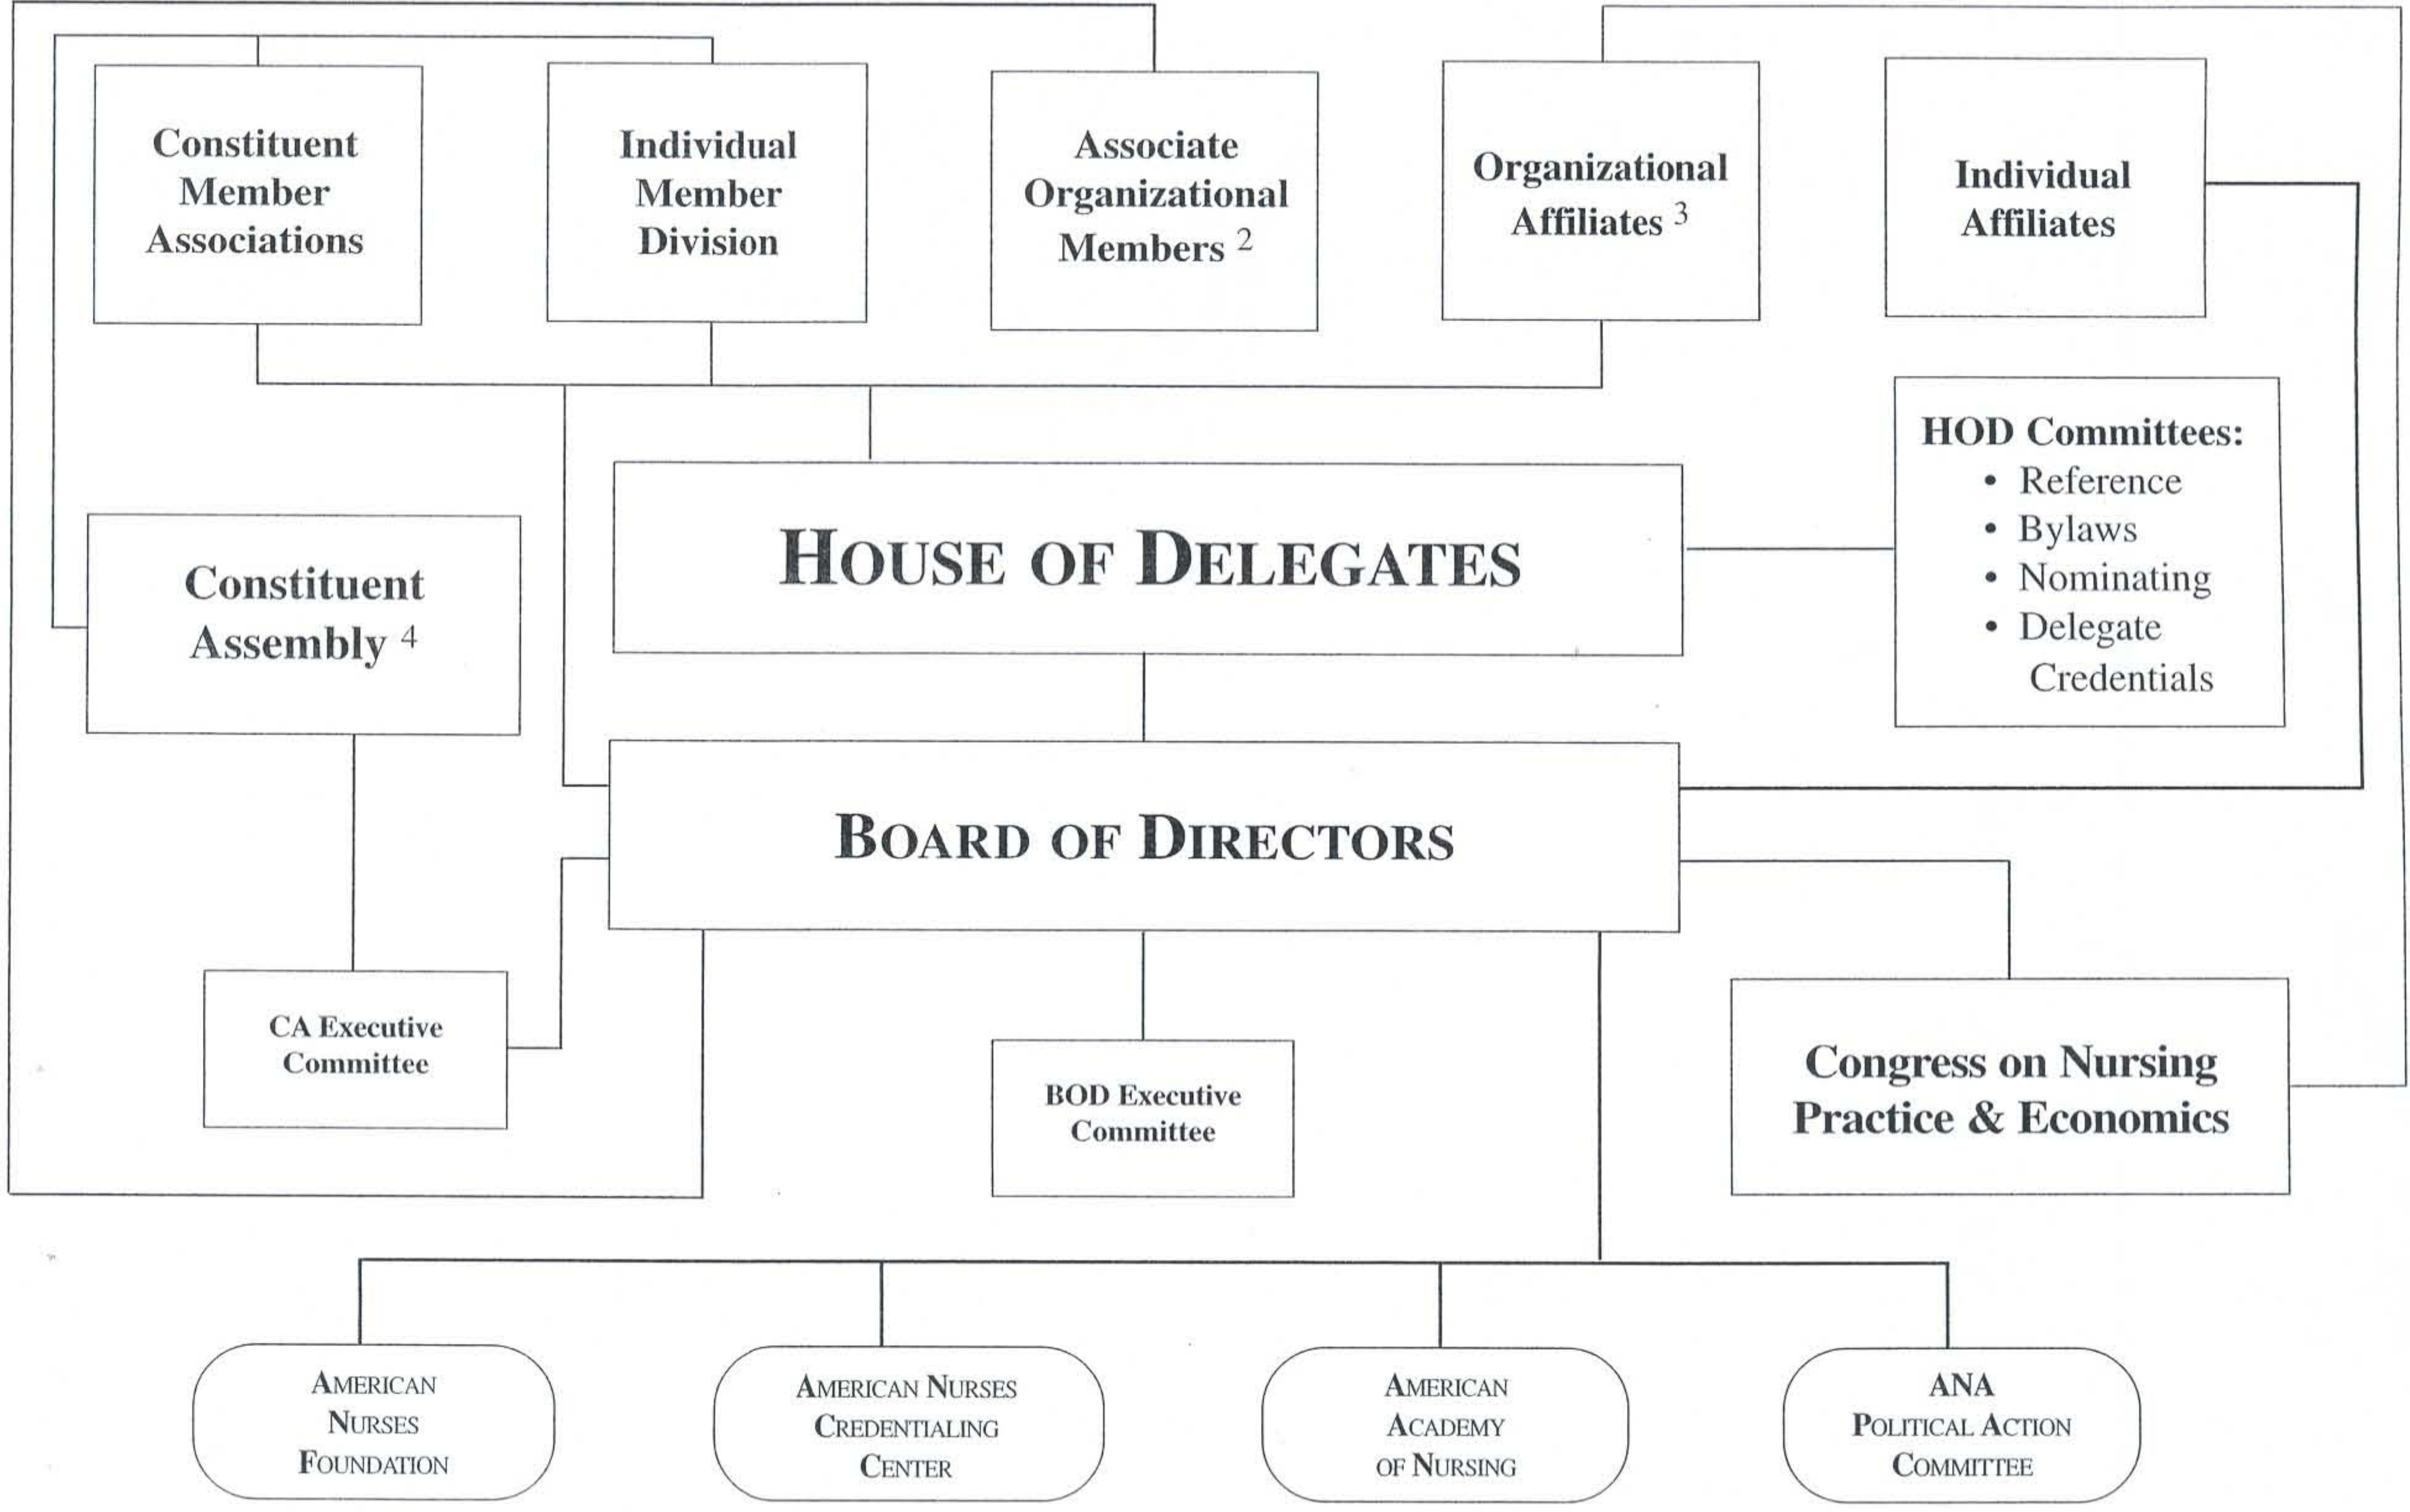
Constituent Member Associations

Individual Member Division

Associate Organizational Members $^2$

Organizational Affiliates $^3$

Individual Affiliates

HOD Committees:
• Reference
• Bylaws
• Nominating
• Delegate Credentials

Constituent Assembly $^4$

HOUSE OF DELEGATES

BOARD OF DIRECTORS

CA Executive Committee

BOD Executive Committee

Congress on Nursing Practice & Economics

AMERICAN NURSES FOUNDATION

AMERICAN NURSES CREDENTIALING CENTER

AMERICAN ACADEMY OF NURSING

ANA POLITICAL ACTION COMMITTEE